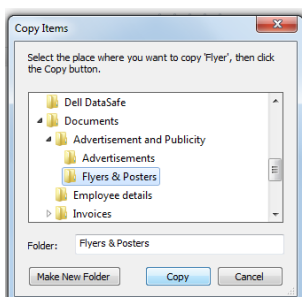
Copy Items

Select the place where you want to copy 'Flyer', then click the Copy button.

Dell DataSafe
Documents
Advertisement and Publicity
Advertisements
Flyers & Posters
Employee details
Invoices

Folder: Flyers & Posters

Make New Folder
Copy
Cancel